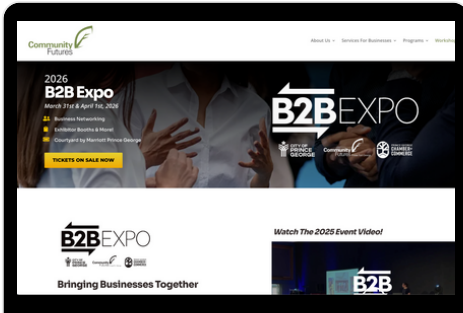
Community Futures

About Us ⌄ Services for Businesses ⌄ Programs ⌄ Worksho

2026
B2B Expo
March 31st & April 1st, 2026

Business Networking
Exhibitor Booths & More!
Courtyard by Marriott Prince George

TICKETS ON SALE NOW

B2B EXPO

CITY OF PRINCE GEORGE Community Futures CHAMBER OF COMMERCE

B2B EXPO

Bringing Businesses Together

Watch The 2025 Event Video!

B2B